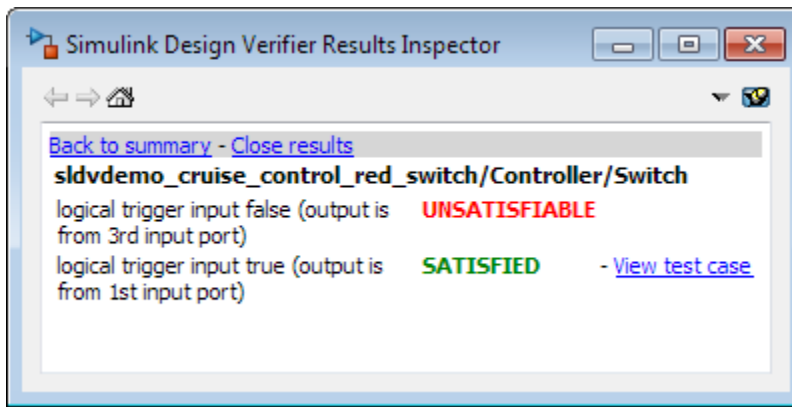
Simulink Design Verifier Results Inspector

Back to summary - Close results

sldvdemo_cruise_control_red_switch/Controller/Switch

| | | |
|---|---|---|
| logical trigger input false (output is from 3rd input port) | UNSATISFIABLE | |
| logical trigger input true (output is from 1st input port) | SATISFIED | - View test case |